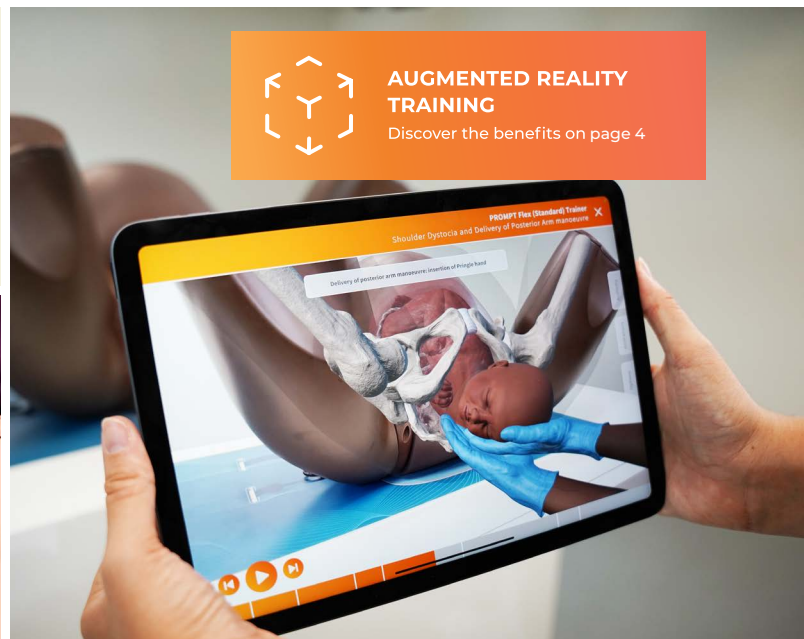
AUGMENTED REALITY TRAINING
Discover the benefits on page 4

PROMPT Flex (Standard) Trainer
Shoulder Dystocia and Delivery of Posterior Arm manoeuvre

Delivery of posterior arm manoeuvre: insertion of Pringle hand